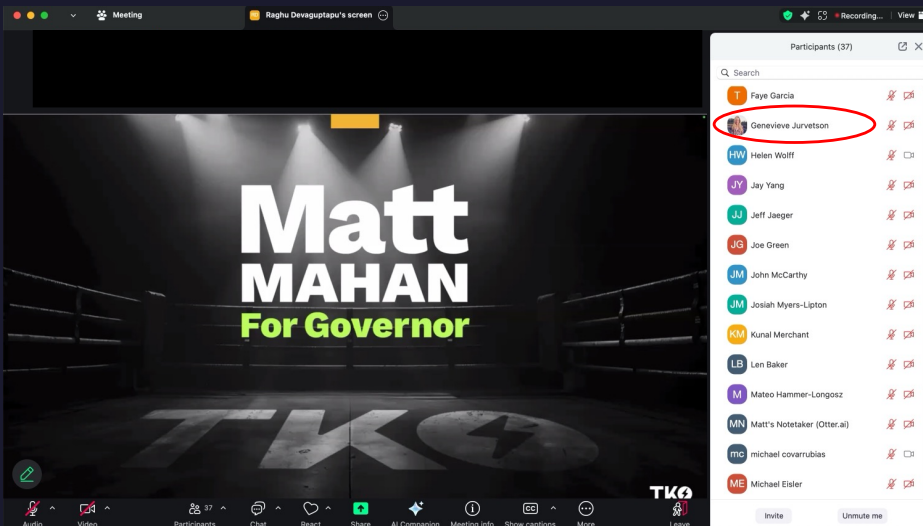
Meeting

Raghu Devaguptapu's screen

Recording... | View

Participants (37)

Search

T Faye Garcia

Genevieve Jurvetson

HW Helen Wolff

JY Jay Yang

JJ Jeff Jaeger

JG Joe Green

JM John McCarthy

JM Josiah Myers-Lipton

KM Kunal Merchant

LB Len Baker

M Mateo Hammer-Longosz

MN Matt's Notetaker (Otter.ai)

mc michael covarrubias

ME Michael Eisler

Invite

Unmute me

Matt
MAHAN
For Governor

TKO

TKO

Audio Video Participants 37 Chat React Share AI Companion Meeting info Show captions More Leave